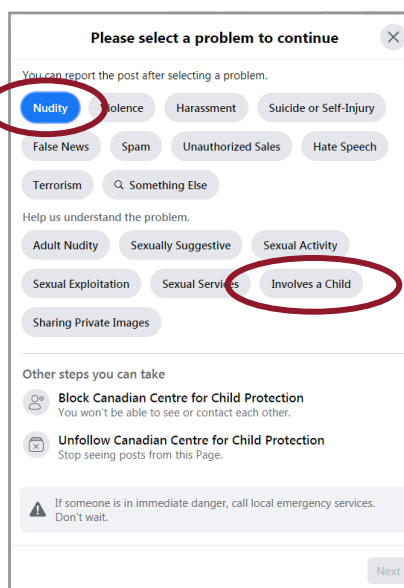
Please select a problem to continue

You can report the post after selecting a problem.

Nudity
Violence
Harassment
Suicide or Self-Injury
False News
Spam
Unauthorized Sales
Hate Speech
Terrorism
Something Else

Help us understand the problem.

Adult Nudity
Sexually Suggestive
Sexual Activity
Sexual Exploitation
Sexual Services
Involves a Child
Sharing Private Images

Other steps you can take

Block Canadian Centre for Child Protection
You won't be able to see or contact each other.

Unfollow Canadian Centre for Child Protection
Stop seeing posts from this Page.

If someone is in immediate danger, call local emergency services. Don't wait.

Next